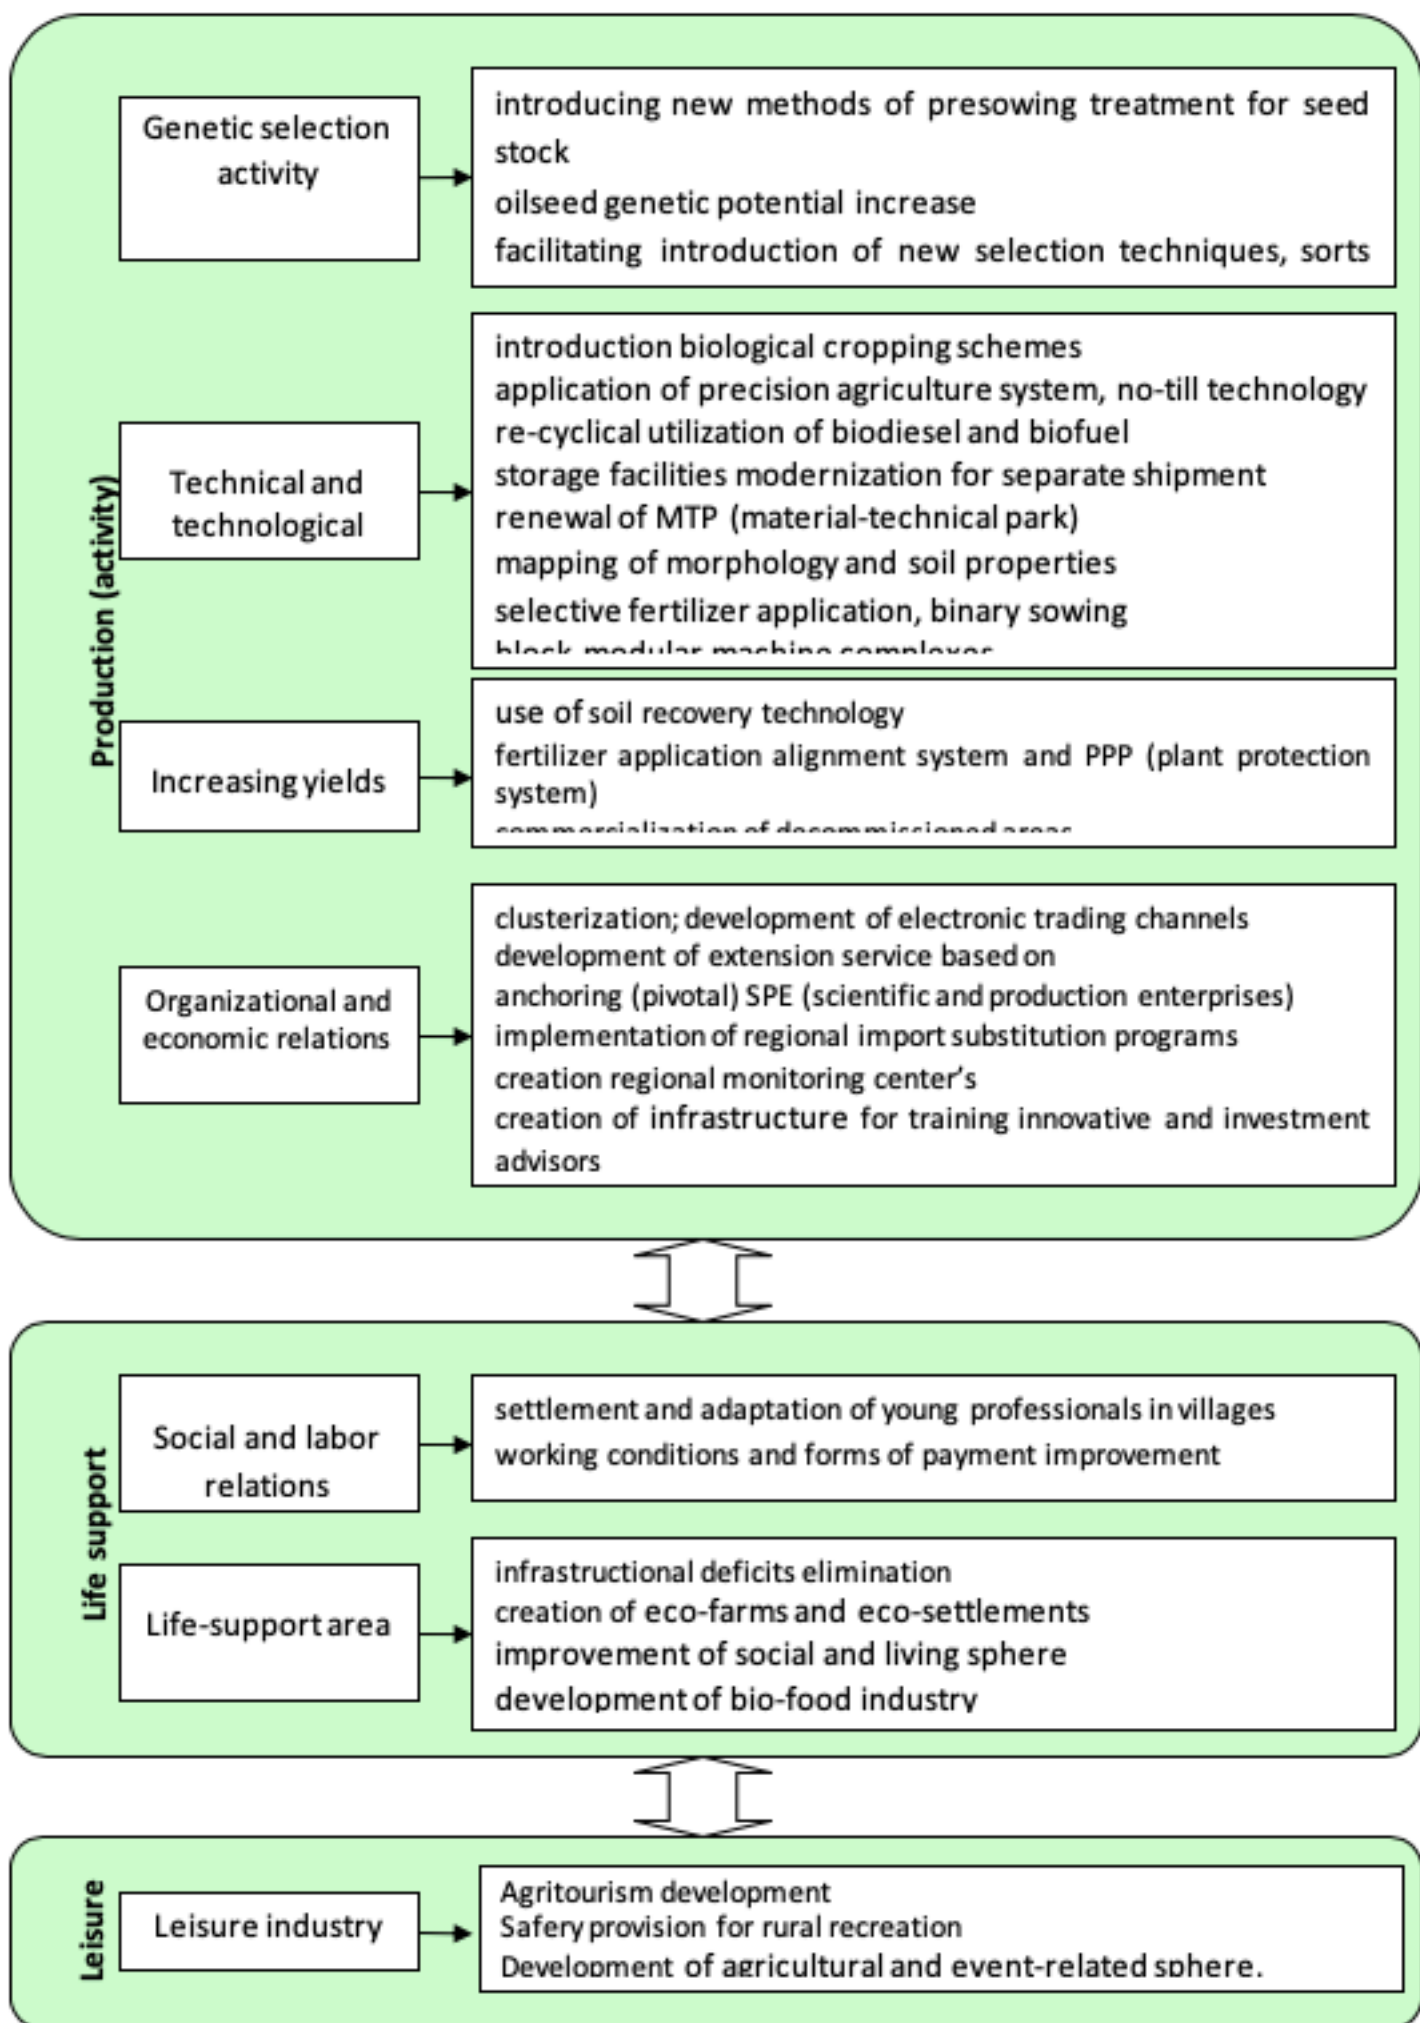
Production (activity)

Genetic selection activity

introducing new methods of presowing treatment for seed stock
oilseed genetic potential increase
facilitating introduction of new selection techniques, sorts

Technical and technological

introduction biological cropping schemes
application of precision agriculture system, no-till technology
re-cyclical utilization of biodiesel and biofuel
storage facilities modernization for separate shipment
renewal of MTP (material-technical park)
mapping of morphology and soil properties
selective fertilizer application, binary sowing
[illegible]

Increasing yields

use of soil recovery technology
fertilizer application alignment system and PPP (plant protection system)
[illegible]

Organizational and economic relations

clusterization; development of electronic trading channels
development of extension service based on
anchoring (pivotal) SPE (scientific and production enterprises)
implementation of regional import substitution programs
creation regional monitoring center's
creation of infrastructure for training innovative and investment advisors

Life support

Social and labor relations

settlement and adaptation of young professionals in villages
working conditions and forms of payment improvement

Life-support area

infrastructional deficits elimination
creation of eco-farms and eco-settlements
improvement of social and living sphere
development of bio-food industry

Leisure

Leisure industry

Agritourism development
Safery provision for rural recreation
Development of agricultural and event-related sphere.